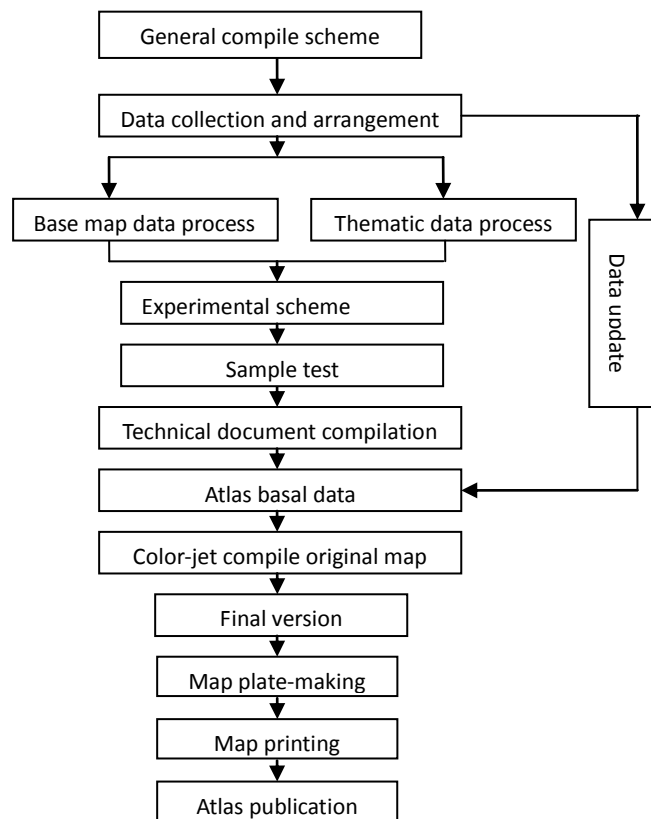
General compile scheme

Data collection and arrangement

Base map data process

Thematic data process

Data update

Experimental scheme

Sample test

Technical document compilation

Atlas basal data

Color-jet compile original map

Final version

Map plate-making

Map printing

Atlas publication